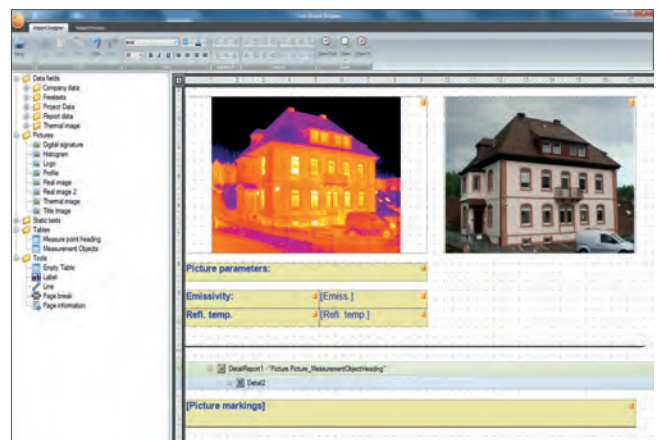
Data fields
Company data
Freetexts
Project Data
Report data
Thermal image
Pictures
Digital signature
Histogram
Logo
Profile
Real image
Real image 2
Thermal image
Title image
Static texts
Tables
Measure point heading
Measurement Objects
Tools
Empty Table
Label
Line
Page break
Page information

Picture parameters:
Emissivity:
[Emiss.]
Refl. temp.
[Refl. temp.]

DetailReport1 - "Picture.Picture_MeasurementObjectHeading"
Detail2

[Picture markings]